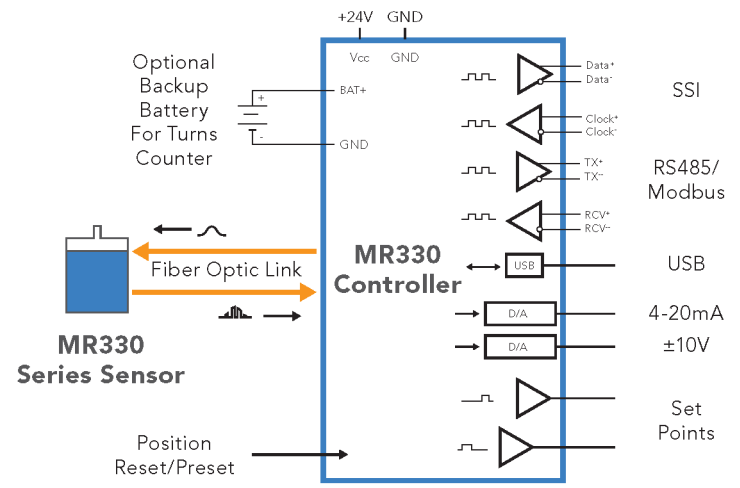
+24V GND

Vcc GND

Optional Backup Battery For Turns Counter

+
-

BAT+

GND

Data+
Data-

SSI

Clock+
Clock-

TX+
TX−

RS485/ Modbus

RCV+
RCV−

MR330 Controller

Fiber Optic Link

USB

USB

D/A

4-20mA

D/A

±10V

MR330 Series Sensor

Set Points

Position Reset/Preset